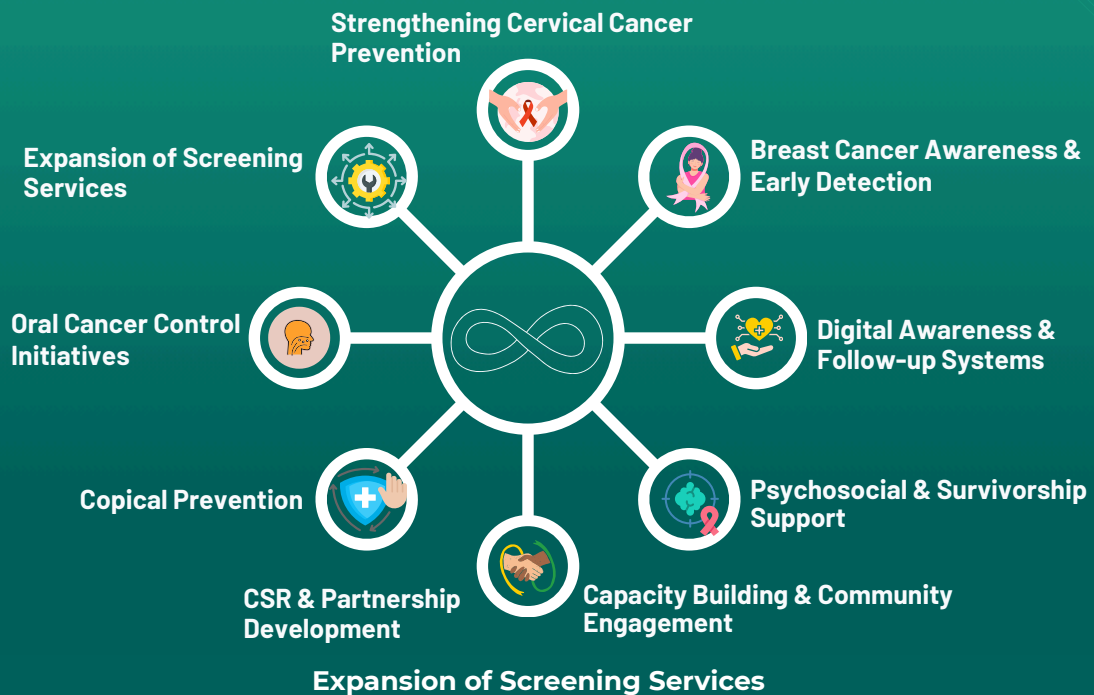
Strengthening Cervical Cancer Prevention

Expansion of Screening Services

Breast Cancer Awareness & Early Detection

Oral Cancer Control Initiatives

Digital Awareness & Follow-up Systems

Copical Prevention

Psychosocial & Survivorship Support

CSR & Partnership Development

Capacity Building & Community Engagement

Expansion of Screening Services